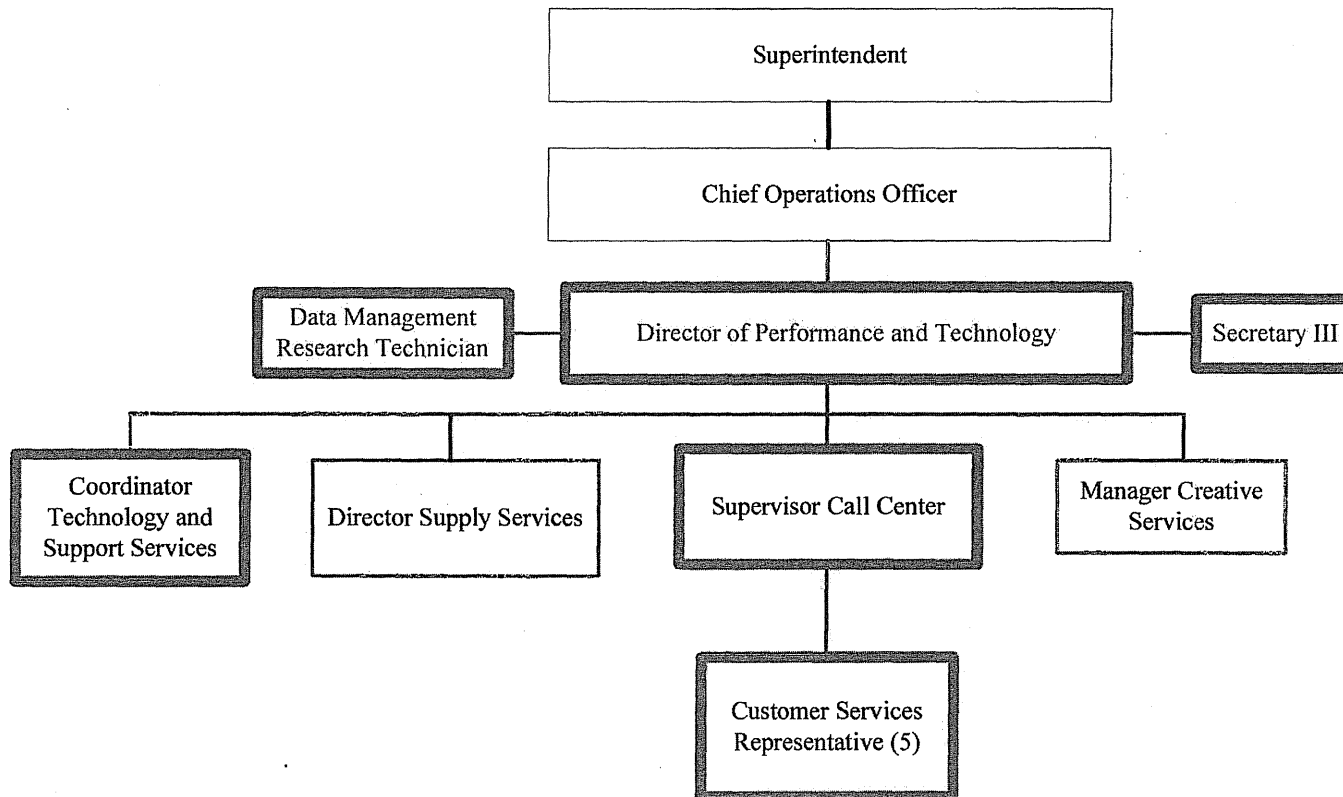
Superintendent

Chief Operations Officer

Data Management Research Technician

Director of Performance and Technology

Secretary III

Coordinator Technology and Support Services

Director Supply Services

Supervisor Call Center

Manager Creative Services

Customer Services Representative (5)